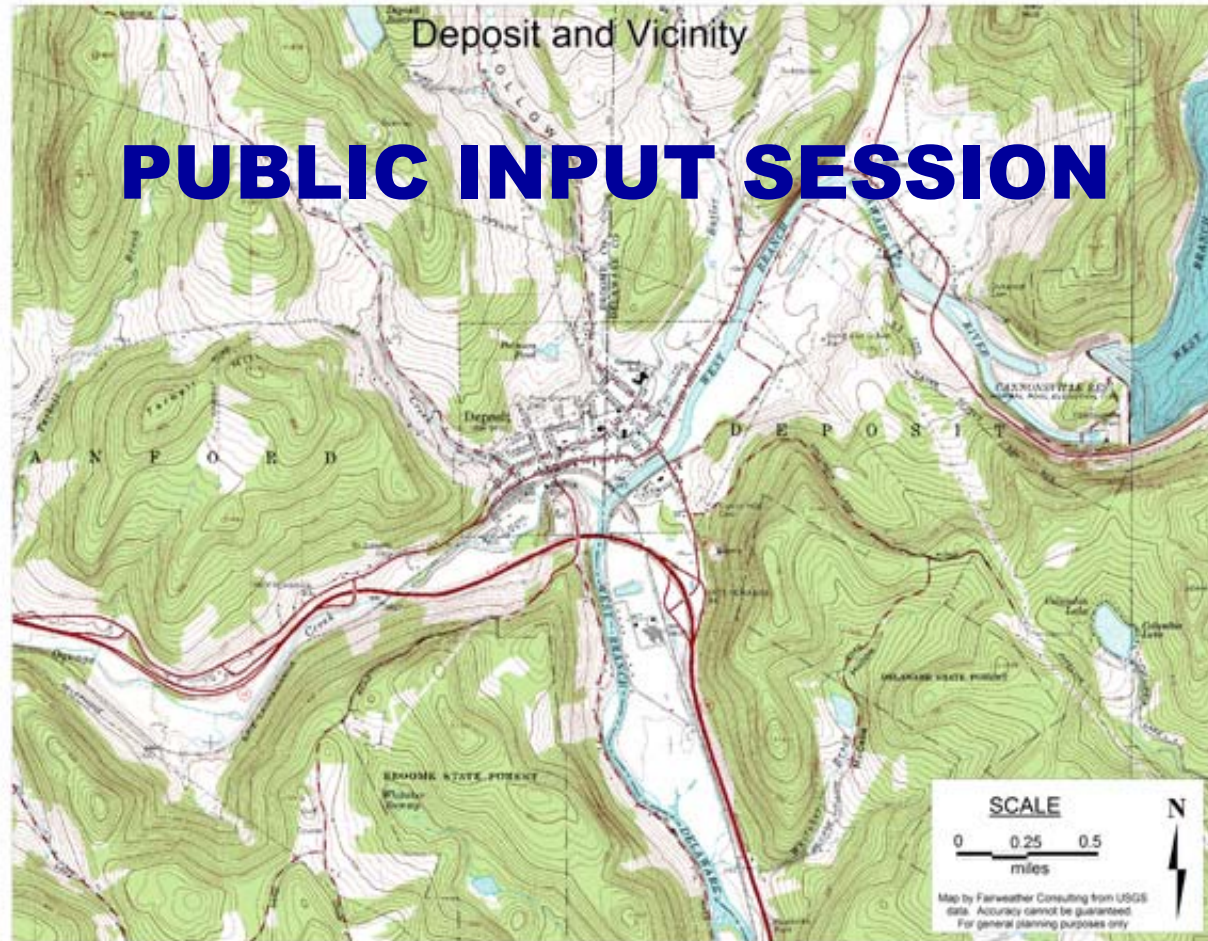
Deposit and Vicinity

PUBLIC INPUT SESSION

Deposit

A N F O R D

D E P O S I T

CANNONSVILLE RESERVOIR

WEST BRANCH

DELAWARE STATE FOREST

BROOME STATE FOREST

Oquaga Creek

Oquaga Lake

Cold Spring Lake

WEST BRANCH

DELAWARE

SCALE
0 0.25 0.5
miles

N

Map by Fairweather Consulting from USGS data. Accuracy cannot be guaranteed. For general planning purposes only